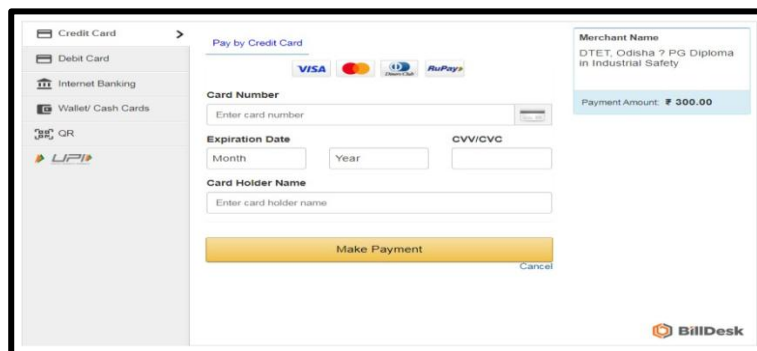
Credit Card >
Debit Card
Internet Banking
Wallet/ Cash Cards
QR
UPI

Pay by Credit Card

VISA Diners Club RuPay

Card Number
Enter card number

Expiration Date
Month
Year

CVV/CVC

Card Holder Name
Enter card holder name

Make Payment

Cancel

Merchant Name
DTET, Odisha ? PG Diploma in Industrial Safety

Payment Amount: ₹ 300.00

BillDesk